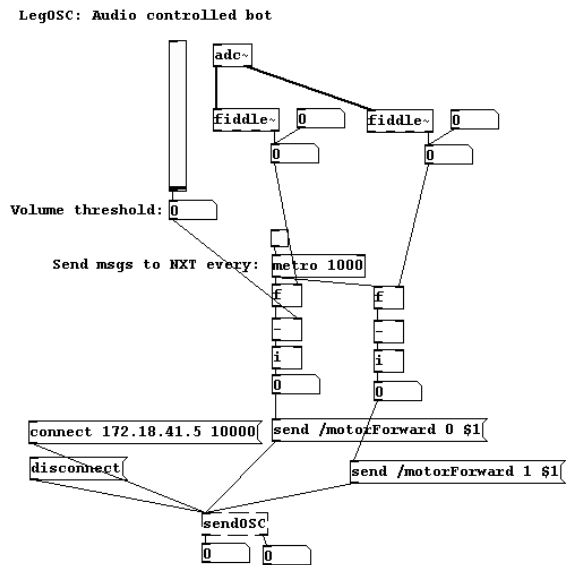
LegOSC: Audio controlled bot

adc~

fiddle~ 0

fiddle~ 0

0

0

Volume threshold: 0

Send msgs to NXT every: metro 1000

f

f

-

-

i

i

0

0

connect 172.18.41.5 10000

send /motorForward 0 $1

disconnect

send /motorForward 1 $1

sendOSC

0

0